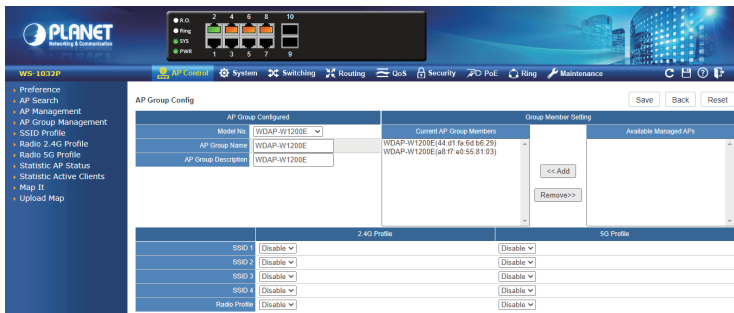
PLANET
Networking & Communication

R.O.
Ring
SYS
PWR
2 4 6 8 10
1 3 5 7 9

WS-1032P
AP Control
System
Switching
Routing
QoS
Security
PoE
Ring
Maintenance

Preference
AP Search
AP Management
AP Group Management
SSID Profile
Radio 2.4G Profile
Radio 5G Profile
Statistic AP Status
Statistic Active Clients
Map It
Upload Map

AP Group Config

Save
Back
Reset

| AP Group Configured | |
|---|---|
| Model No. | WDAP-W1200E |
| AP Group Name | WDAP-W1200E |
| AP Group Description | WDAP-W1200E |

Group Member Setting

Current AP Group Members
WDAP-W1200E(44:d1:fa:6d:b6:29)
WDAP-W1200E(a8:f7:e0:55:81:03)

<< Add
Remove>>

Available Managed APs

| | 2.4G Profile | 5G Profile |
|---|---|---|
| SSID 1 | Disable | Disable |
| SSID 2 | Disable | Disable |
| SSID 3 | Disable | Disable |
| SSID 4 | Disable | Disable |
| Radio Profile | Disable | Disable |